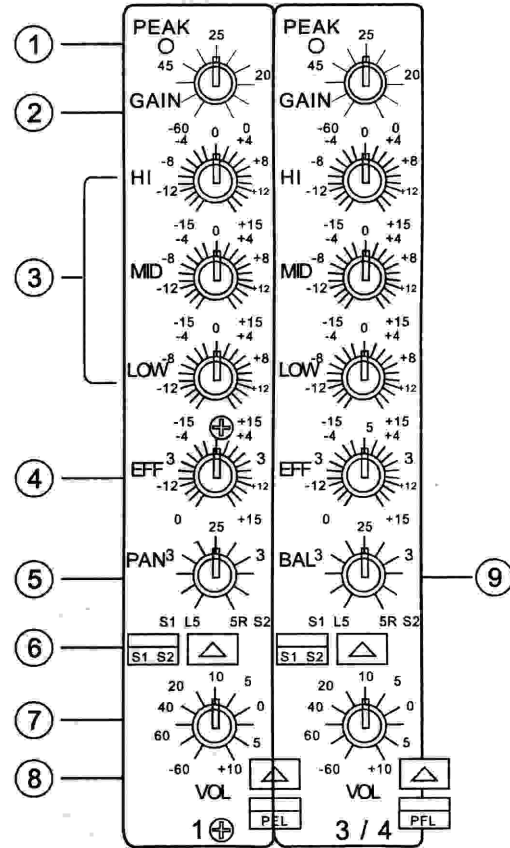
1
2
3
4
5
6
7
8

PEAK
25
45
20
GAIN
-60 0 0
-4 +4
-8 +8
HI
-12 +12
-15 0 +15
-4 +4
MID -8 +8
-12 +12
-15 0 +15
-4 +4
LOW -8 +8
-12 +12
-15 +15
-4 +4
EFF 3 3
-12 +12
0 +15
25
PAN 3 3
S1 L5 5R S2
S1 S2
20 10 5
40 0
60 5
-60 +10
VOL
PFL
1

PEAK
25
45
20
GAIN
-60 0 0
-4 +4
-8 +8
HI
-12 +12
-15 0 +15
-4 +4
MID -8 +8
-12 +12
-15 0 +15
-4 +4
LOW -8 +8
-12 +12
-15 5 +15
-4 +4
EFF 3 3
-12 +12
0 +15
25
BAL 3 3
S1 L5 5R S2
S1 S2
20 10 5
40 0
60 5
-60 +10
VOL
PFL
3 / 4

9